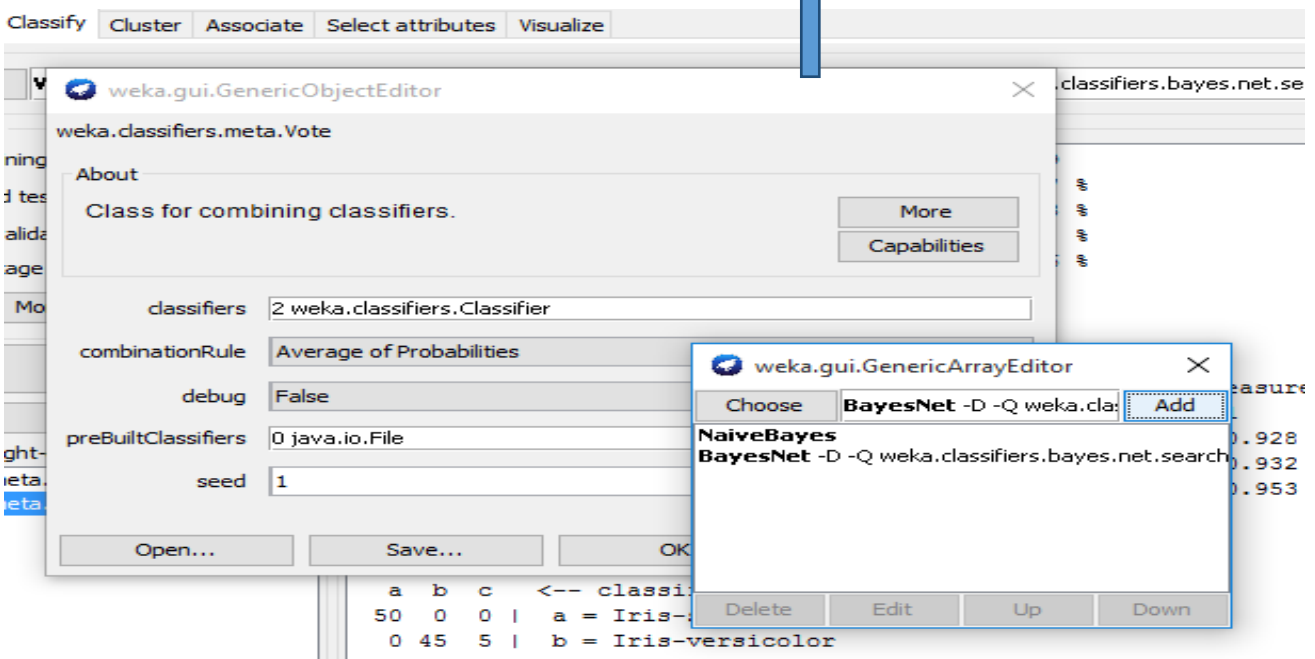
Classify Cluster Associate Select attributes Visualize

weka.gui.GenericObjectEditor

.classifiers.bayes.net.se

weka.classifiers.meta.Vote

ning
d tes
alida
age
Mo

About

Class for combining classifiers.

More

Capabilities

classifiers 2 weka.classifiers.Classifier

combinationRule Average of Probabilities

debug False

preBuiltClassifiers 0 java.io.File

seed 1

Open... Save... OK

ght-
neta.
neta.

%
%
%
%

weka.gui.GenericArrayEditor

Choose **BayesNet** -D -Q weka.cla: Add

**NaiveBayes**
**BayesNet** -D -Q weka.classifiers.bayes.net.search

Delete Edit Up Down

easure
.928
.932
.953

a b c <-- classi
50 0 0 | a = Iris-
0 45 5 | b = Iris-versicolor